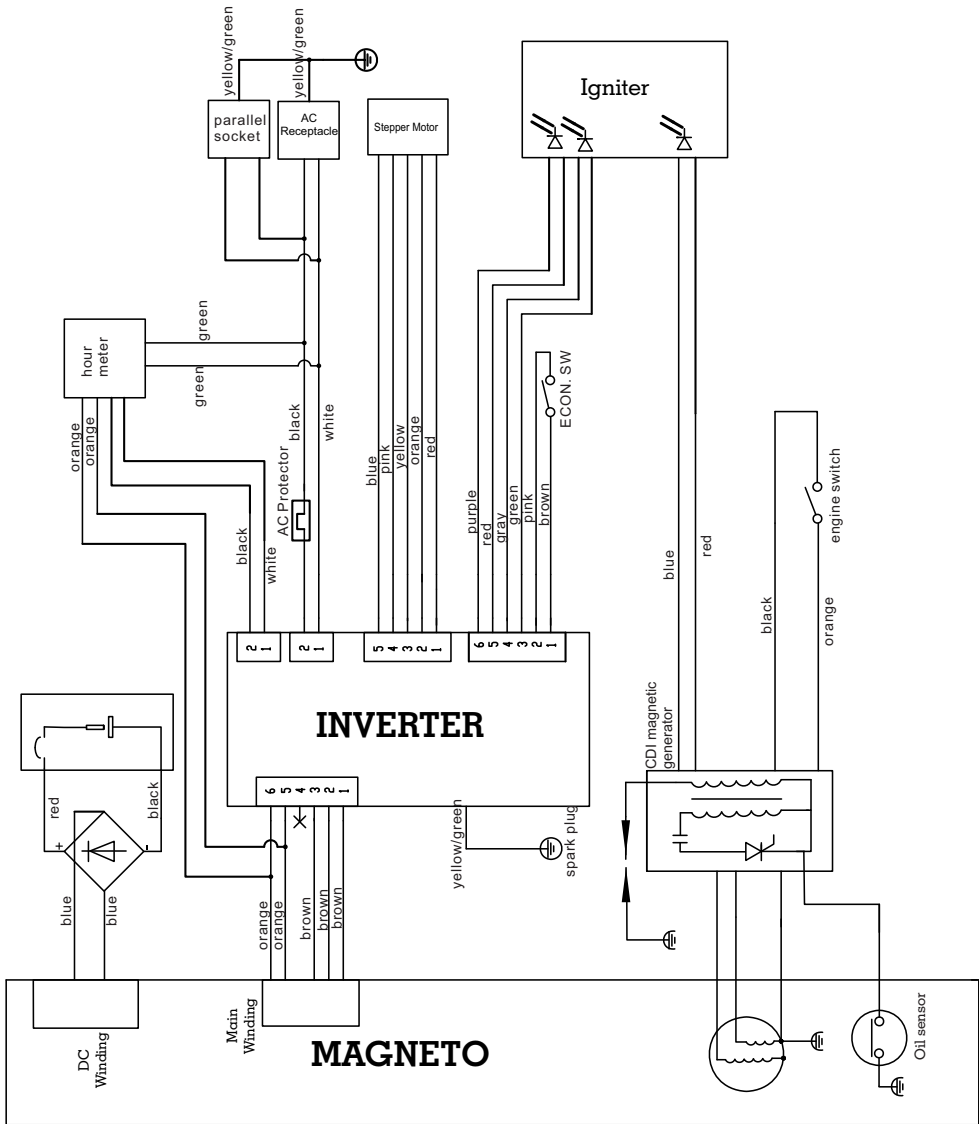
yellow/green
yellow/green
parallel socket
AC Receptacle
Stepper Motor
Igniter
hour meter
green
green
black
white
AC Protector
blue
pink
yellow
orange
red
ECON. SW
purple
red
gray
green
pink
brown
engine switch
blue
red
black
orange
orange
orange
black
white
2 1
2 1
5 4 3 2 1
6 5 4 3 2 1
INVERTER
6 5 4 3 2 1
CDI magnetic generator
red
black
+
-
yellow/green
spark plug
blue
blue
orange
orange
brown
brown
brown
DC Winding
Main Winding
MAGNETO
Oil sensor